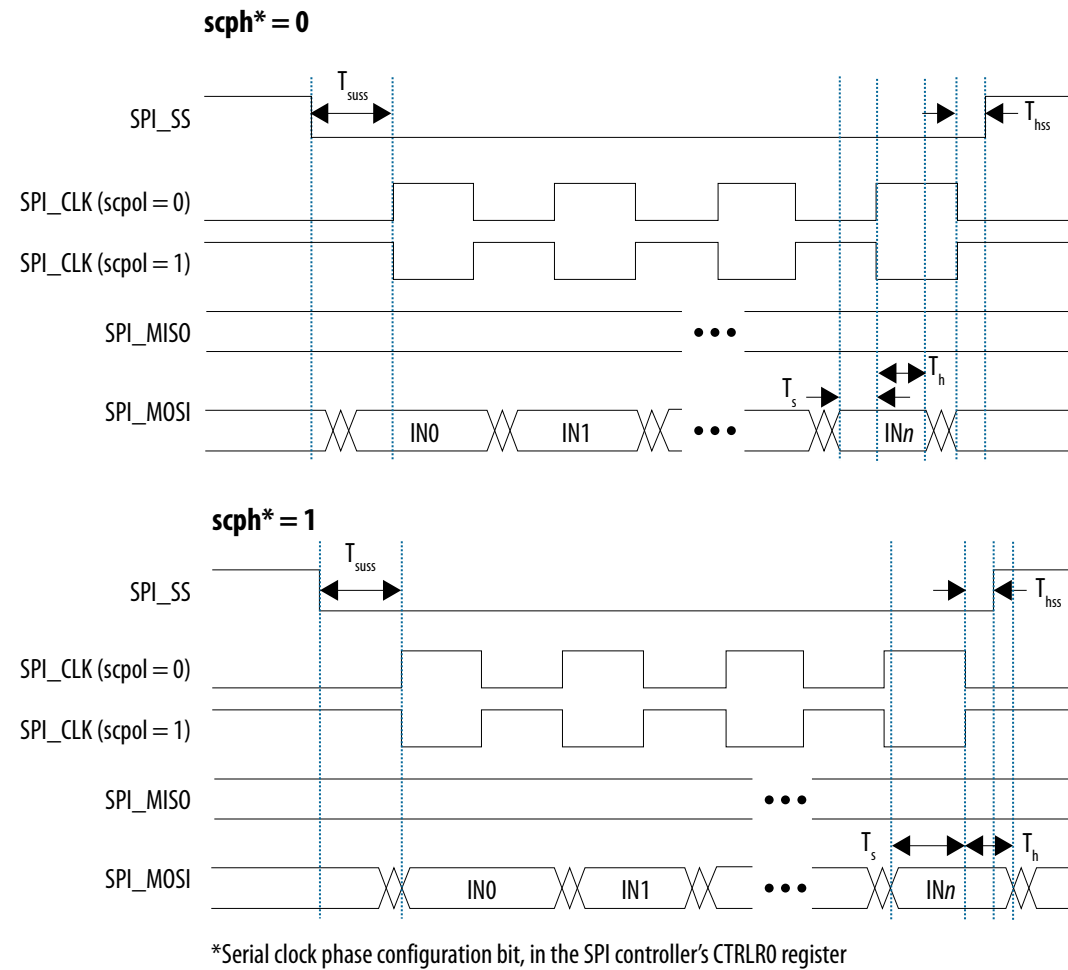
scph* = 0

$T_{suss}$

SPI_SS

$T_{hss}$

SPI_CLK (scpol = 0)

SPI_CLK (scpol = 1)

SPI_MISO

•••

$T_h$

$T_s$

SPI_MOSI

IN0

IN1

•••

IN$n$

scph* = 1

$T_{suss}$

SPI_SS

$T_{hss}$

SPI_CLK (scpol = 0)

SPI_CLK (scpol = 1)

SPI_MISO

•••

$T_s$

$T_h$

SPI_MOSI

IN0

IN1

•••

IN$n$

*Serial clock phase configuration bit, in the SPI controller's CTRLR0 register